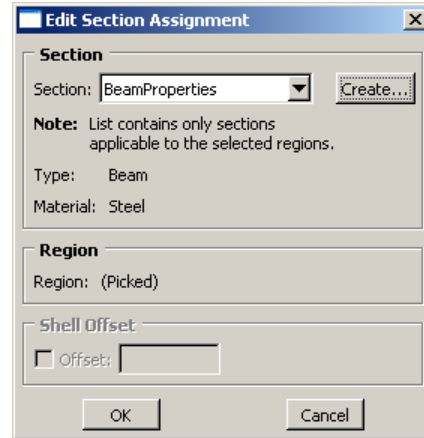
Edit Section Assignment

Section

Section: BeamProperties

Create...

Note: List contains only sections applicable to the selected regions.

Type: Beam

Material: Steel

Region

Region: (Picked)

Shell Offset

Offset:

OK

Cancel